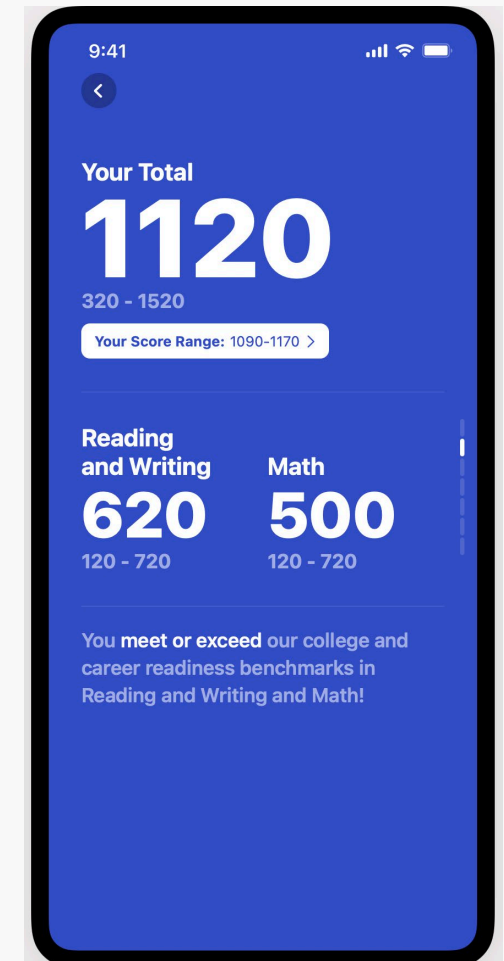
9:41

Your Total
1120
320 - 1520

Your Score Range: 1090-1170 >

Reading and Writing
620
120 - 720

Math
500
120 - 720

You meet or exceed our college and career readiness benchmarks in Reading and Writing and Math!